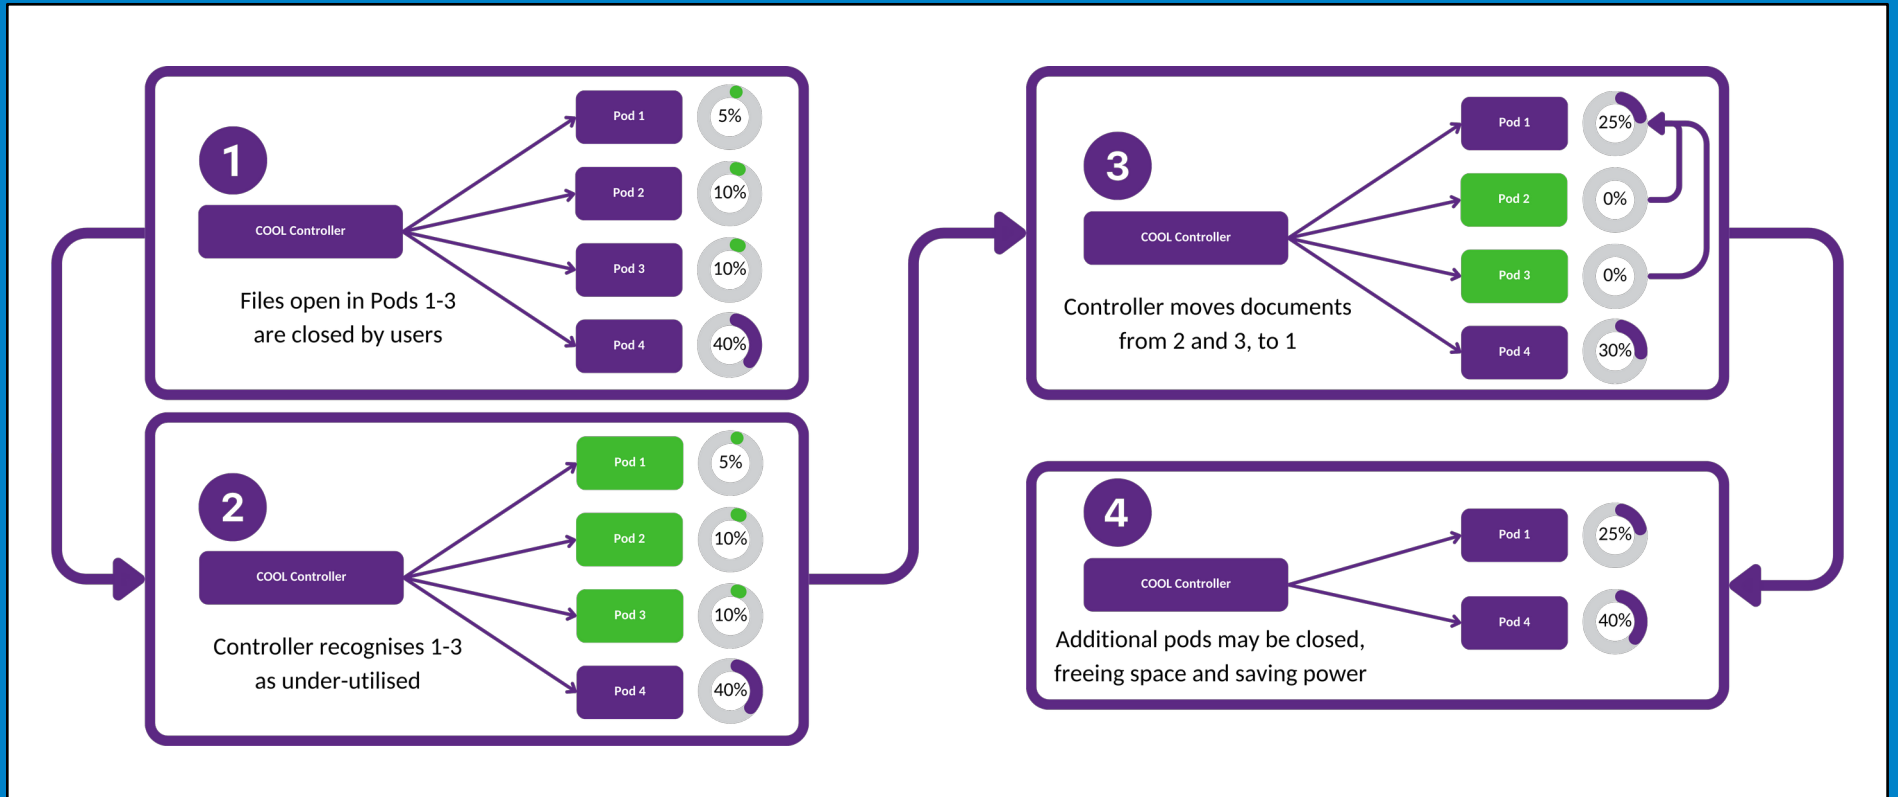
1

COOL Controller

Pod 1 5%
Pod 2 10%
Pod 3 10%
Pod 4 40%

Files open in Pods 1-3 are closed by users

2

COOL Controller

Pod 1 5%
Pod 2 10%
Pod 3 10%
Pod 4 40%

Controller recognises 1-3 as under-utilised

3

COOL Controller

Pod 1 25%
Pod 2 0%
Pod 3 0%
Pod 4 30%

Controller moves documents from 2 and 3, to 1

4

COOL Controller

Pod 1 25%
Pod 4 40%

Additional pods may be closed, freeing space and saving power